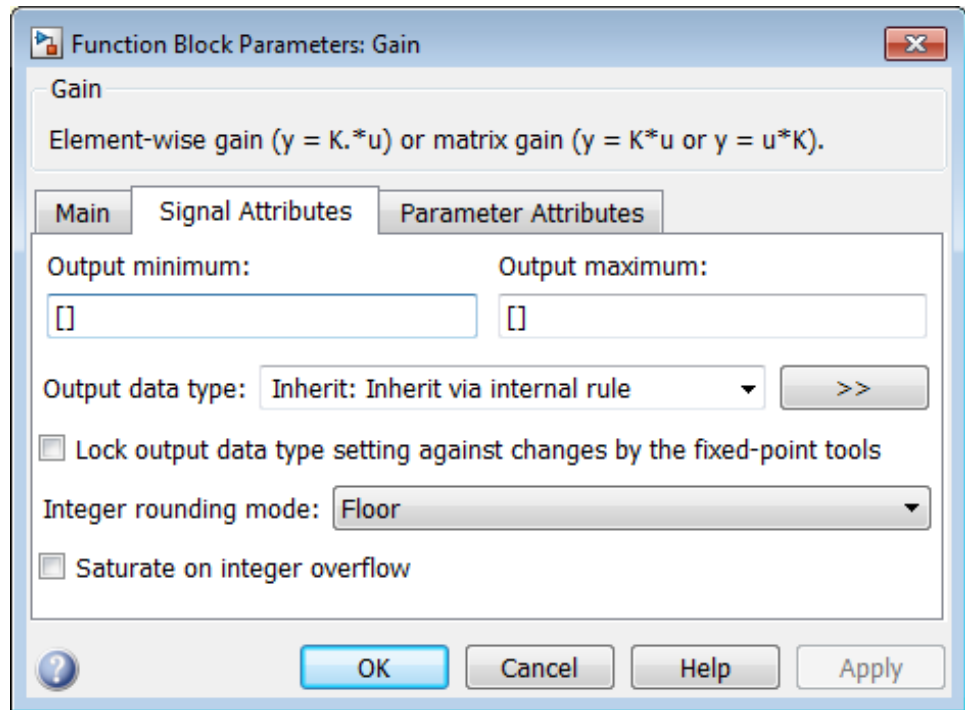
Function Block Parameters: Gain

Gain

Element-wise gain (y = K.*u) or matrix gain (y = K*u or y = u*K).

Main | Signal Attributes | Parameter Attributes

Output minimum:

[]

Output maximum:

[]

Output data type: Inherit: Inherit via internal rule

>>

Lock output data type setting against changes by the fixed-point tools

Integer rounding mode: Floor

Saturate on integer overflow

OK | Cancel | Help | Apply